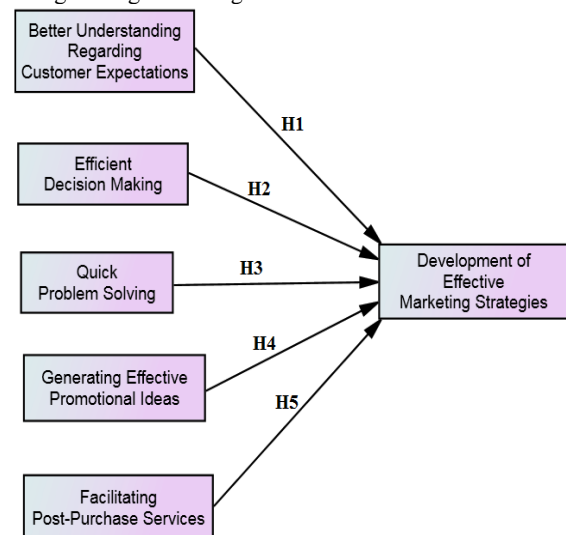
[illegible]

Better Understanding Regarding Customer Expectations

H1

Efficient Decision Making

H2

Quick Problem Solving

H3

Development of Effective Marketing Strategies

H4

Generating Effective Promotional Ideas

H5

Facilitating Post-Purchase Services